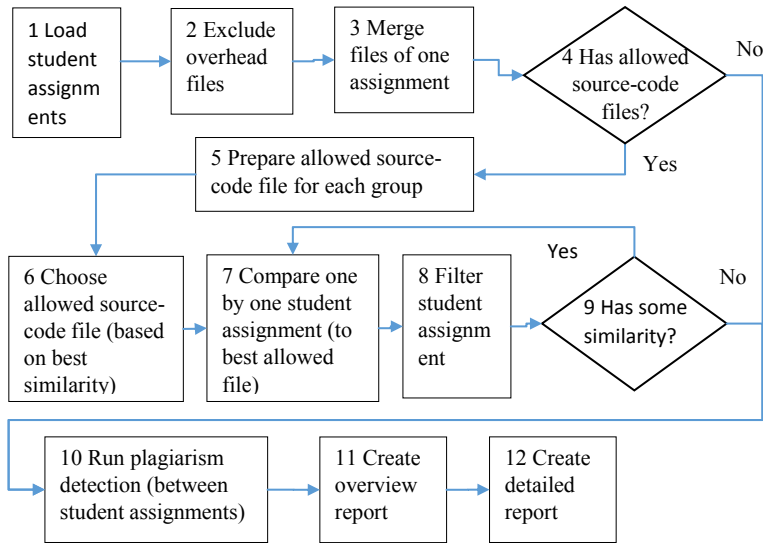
1 Load student assignm ents

2 Exclude overhead files

3 Merge files of one assignment

4 Has allowed source-code files?

No

Yes

5 Prepare allowed source-code file for each group

Yes

No

6 Choose allowed source-code file (based on best similarity)

7 Compare one by one student assignment (to best allowed file)

8 Filter student assignm ent

9 Has some similarity?

10 Run plagiarism detection (between student assignments)

11 Create overview report

12 Create detailed report